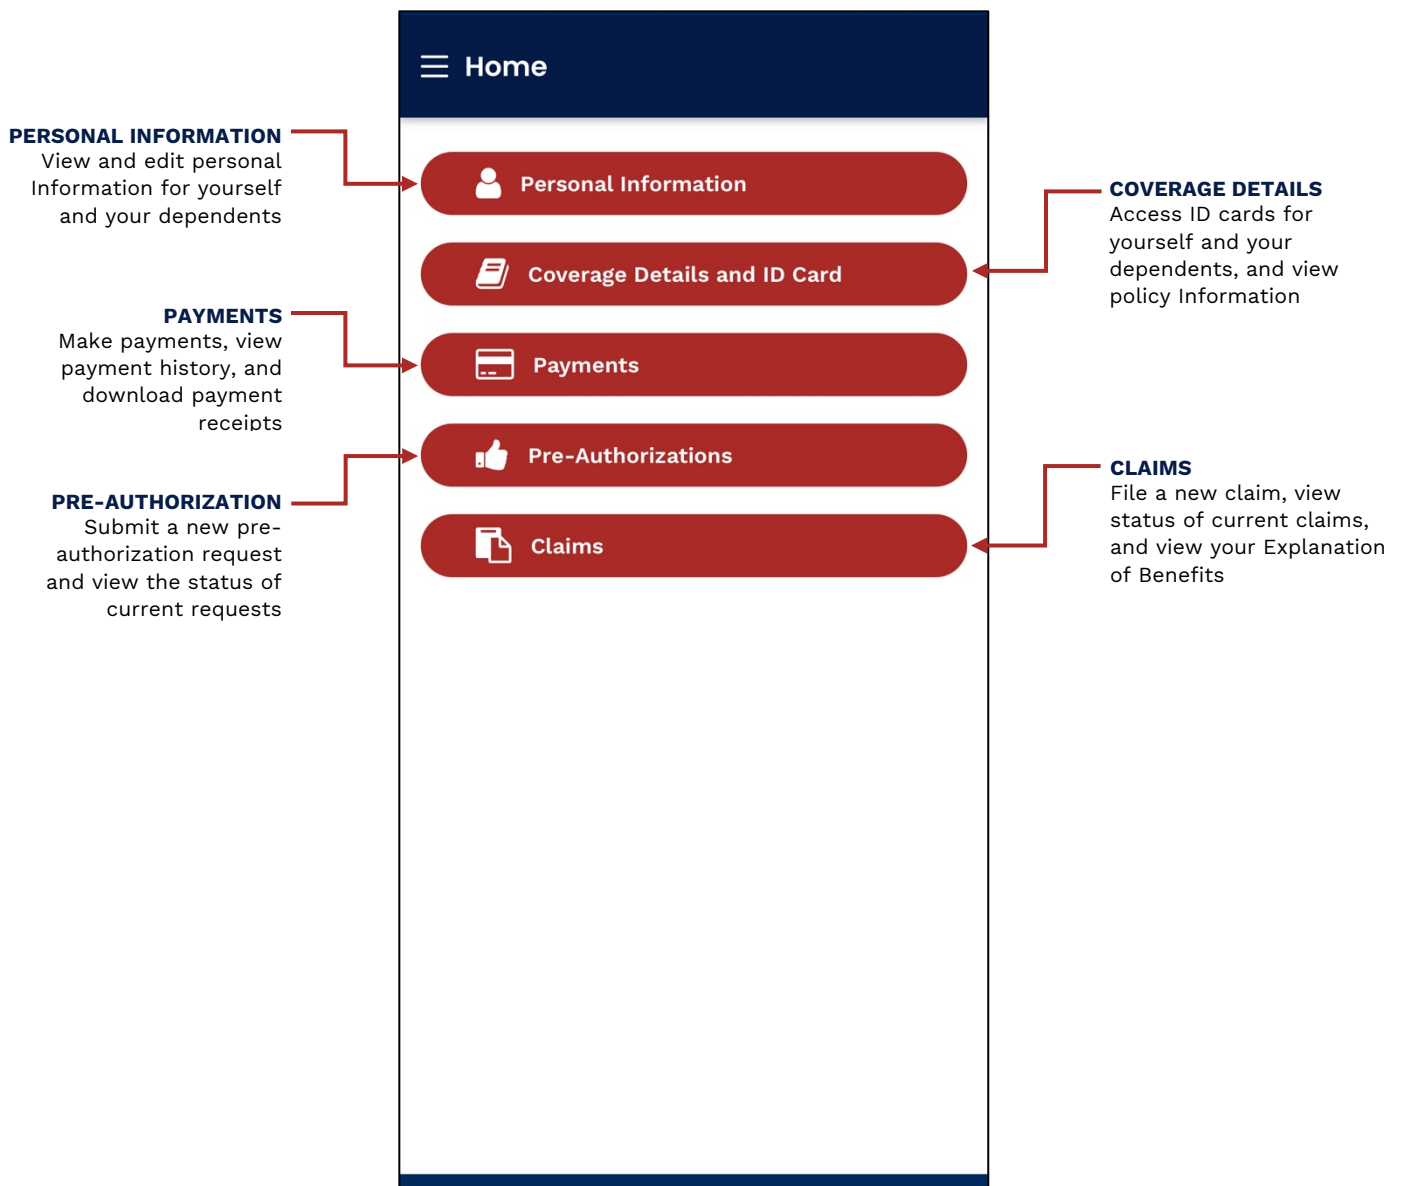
PERSONAL INFORMATION
View and edit personal Information for yourself and your dependents

PAYMENTS
Make payments, view payment history, and download payment receipts

PRE-AUTHORIZATION
Submit a new pre-authorization request and view the status of current requests

Home

Personal Information

Coverage Details and ID Card

Payments

Pre-Authorizations

Claims

COVERAGE DETAILS
Access ID cards for yourself and your dependents, and view policy Information

CLAIMS
File a new claim, view status of current claims, and view your Explanation of Benefits